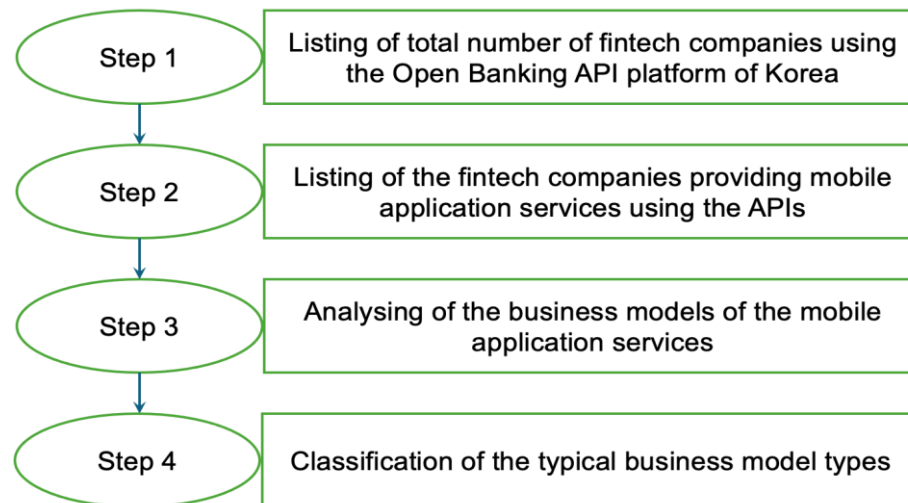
Step 1

Listing of total number of fintech companies using the Open Banking API platform of Korea

Step 2

Listing of the fintech companies providing mobile application services using the APIs

Step 3

Analysing of the business models of the mobile application services

Step 4

Classification of the typical business model types